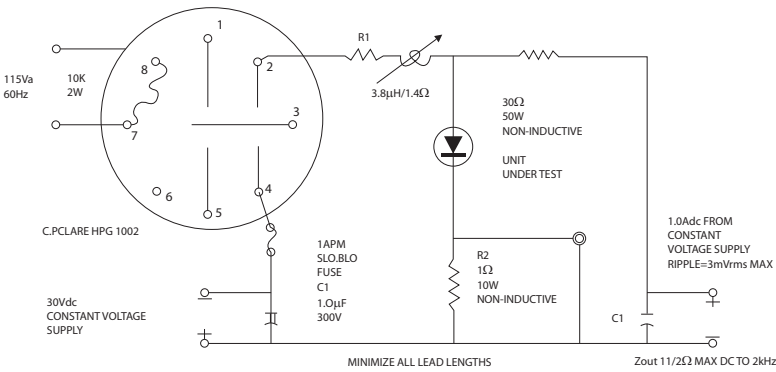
1

8

2

R1

3.8μH/1.4Ω

115Va
60Hz

10K
2W

7

3

30Ω
50W
NON-INDUCTIVE

UNIT
UNDER TEST

6

5

4

C.PCLARE HPG 1002

1APM
SLO.BLO
FUSE

C1
1.OμF
300V

R2
1Ω
10W
NON-INDUCTIVE

1.0Adc FROM
CONSTANT
VOLTAGE SUPPLY
RIPPLE=3mVrms MAX

30Vdc
CONSTANT VOLTAGE
SUPPLY

C1

MINIMIZE ALL LEAD LENGTHS

Zout 11/2Ω MAX DC TO 2kHz